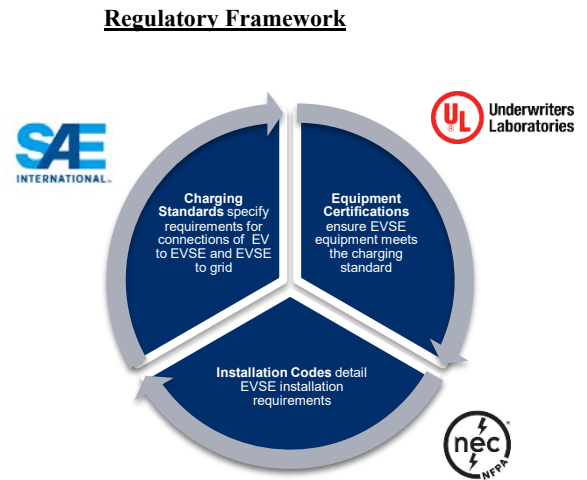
Regulatory Framework

SAE INTERNATIONAL

Charging Standards specify requirements for connections of EV to EVSE and EVSE to grid

UL Underwriters Laboratories

Equipment Certifications ensure EVSE equipment meets the charging standard

Installation Codes detail EVSE installation requirements

nec NFPA